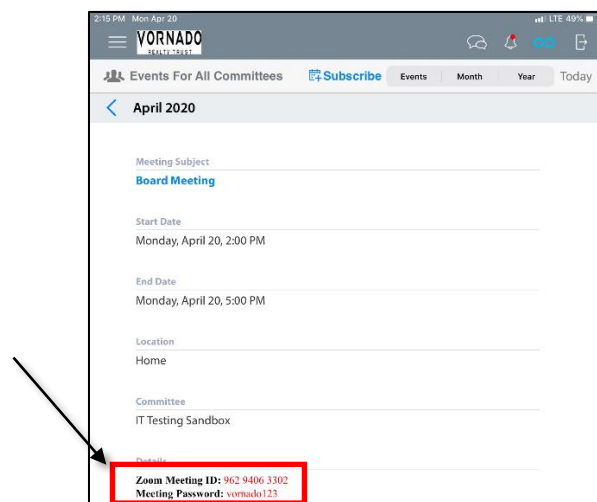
2:15 PM Mon Apr 20
LTE 49%
VORNADO
REALTY TRUST
Events For All Committees
Subscribe
Events
Month
Year
Today
April 2020
Meeting Subject
Board Meeting
Start Date
Monday, April 20, 2:00 PM
End Date
Monday, April 20, 5:00 PM
Location
Home
Committee
IT Testing Sandbox
Details
Zoom Meeting ID: 962 9406 3302
Meeting Password: vornado123